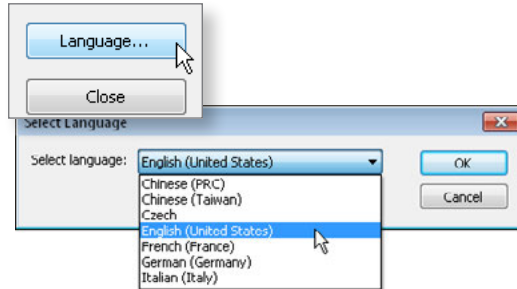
Language...

Close

Select Language

Select language: English (United States)

OK

Cancel

Chinese (PRC)
Chinese (Taiwan)
Czech
English (United States)
French (France)
German (Germany)
Italian (Italy)